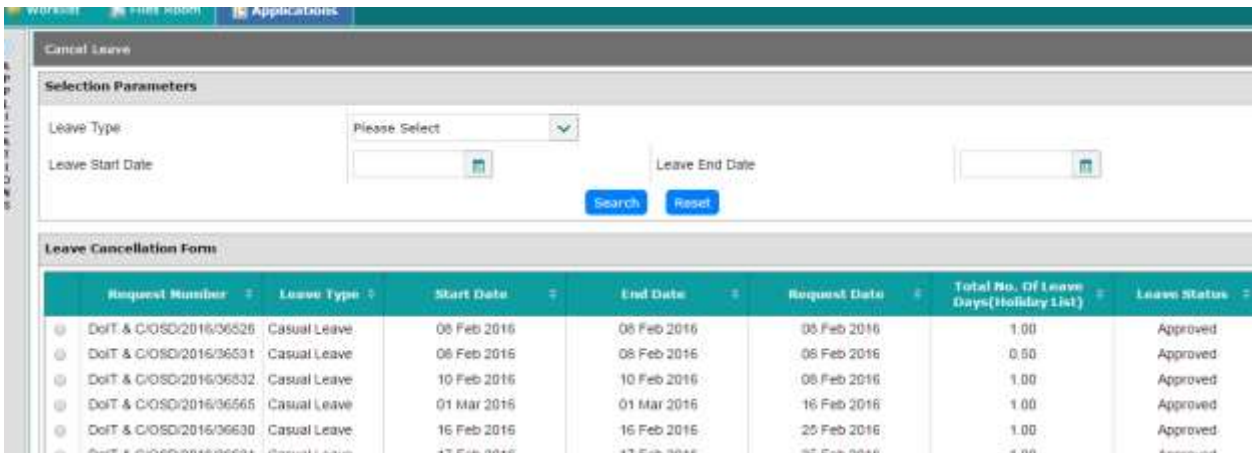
Worklist File Room Applications

APPLICATIONS

Cancel Leave

Selection Parameters

Leave Type Please Select

Leave Start Date

Leave End Date

Search Reset

Leave Cancellation Form

| | Request Number | Leave Type | Start Date | End Date | Request Date | Total No. Of Leave Days(Holiday List) | Leave Status |
|---|---|---|---|---|---|---|---|
| | DoIT & C/OSD/2016/36526 | Casual Leave | 08 Feb 2016 | 08 Feb 2016 | 08 Feb 2016 | 1.00 | Approved |
| | DoIT & C/OSD/2016/36531 | Casual Leave | 06 Feb 2016 | 06 Feb 2016 | 06 Feb 2016 | 0.50 | Approved |
| | DoIT & C/OSD/2016/36532 | Casual Leave | 10 Feb 2016 | 10 Feb 2016 | 08 Feb 2016 | 1.00 | Approved |
| | DoIT & C/OSD/2016/36565 | Casual Leave | 01 Mar 2016 | 01 Mar 2016 | 16 Feb 2016 | 1.00 | Approved |
| | DoIT & C/OSD/2016/36630 | Casual Leave | 16 Feb 2016 | 16 Feb 2016 | 25 Feb 2016 | 1.00 | Approved |
| | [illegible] | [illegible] | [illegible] | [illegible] | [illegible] | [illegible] | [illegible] |